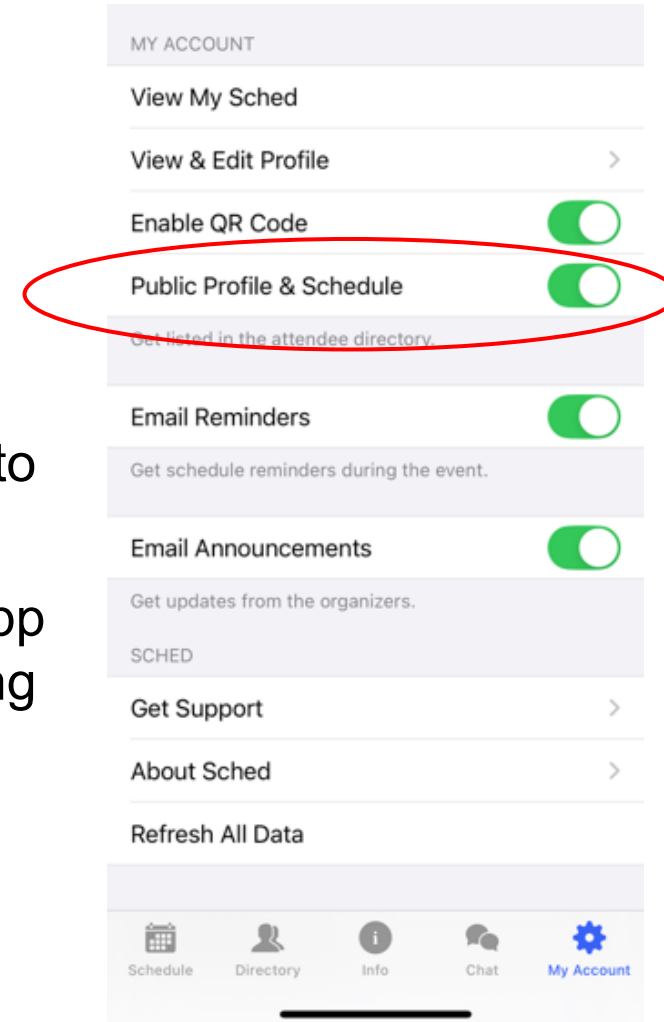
to

op
ng

MY ACCOUNT

View My Sched

View & Edit Profile

Enable QR Code

Public Profile & Schedule

Get listed in the attendee directory.

Email Reminders

Get schedule reminders during the event.

Email Announcements

Get updates from the organizers.

SCHED

Get Support

About Sched

Refresh All Data

Schedule Directory Info Chat My Account